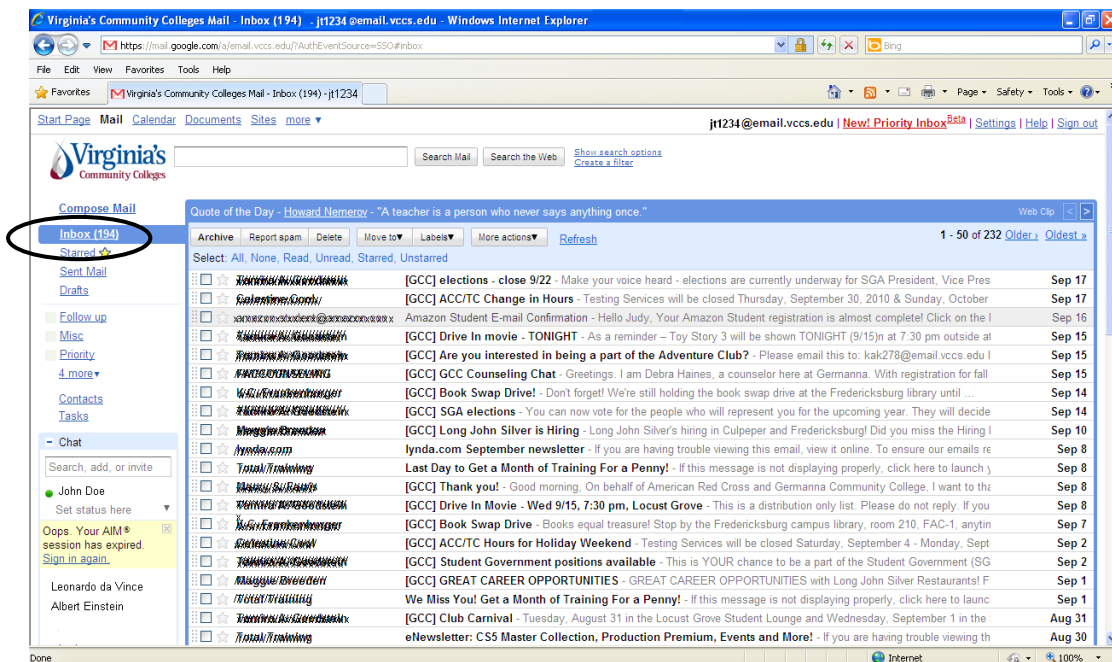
Virginia's Community Colleges Mail - Inbox (194) - jt1234@email.vccs.edu - Windows Internet Explorer

https://mail.google.com/a/email.vccs.edu/?AuthEventSource=SSO#inbox

Bing

File Edit View Favorites Tools Help

Favorites Virginia's Community Colleges Mail - Inbox (194) - jt1234

Page ▾ Safety ▾ Tools ▾

Start Page Mail Calendar Documents Sites more ▾

jt1234@email.vccs.edu | New! Priority Inbox Beta | Settings | Help | Sign out

Virginia's Community Colleges

Search Mail Search the Web Show search options Create a filter

Compose Mail

Inbox (194)
Starred
Sent Mail
Drafts

Follow up
Misc
Priority
4 more▾

Contacts
Tasks

- Chat

Search, add, or invite

John Doe
Set status here

Oops. Your AIM® session has expired. Sign in again.

Leonardo da Vince
Albert Einstein

Quote of the Day - Howard Nemerov - "A teacher is a person who never says anything once."

Web Clip

Archive Report spam Delete Move to▾ Labels▾ More actions▾ Refresh

1 - 50 of 232 Older › Oldest »

Select: All, None, Read, Unread, Starred, Unstarred

| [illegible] | [GCC] elections - close 9/22 - Make your voice heard - elections are currently underway for SGA President, Vice Pres | Sep 17 |
|---|---|---|
| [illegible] | [GCC] ACC/TC Change in Hours - Testing Services will be closed Thursday, September 30, 2010 & Sunday, October | Sep 17 |
| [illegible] | Amazon Student E-mail Confirmation - Hello Judy, Your Amazon Student registration is almost complete! Click on the l | Sep 16 |
| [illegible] | [GCC] Drive In movie - TONIGHT - As a reminder – Toy Story 3 will be shown TONIGHT (9/15)n at 7:30 pm outside at | Sep 15 |
| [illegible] | [GCC] Are you interested in being a part of the Adventure Club? - Please email this to: kak278@email.vccs.edu | Sep 15 |
| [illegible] | [GCC] GCC Counseling Chat - Greetings. I am Debra Haines, a counselor here at Germanna. With registration for fall | Sep 15 |
| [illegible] | [GCC] Book Swap Drive! - Don't forget! We're still holding the book swap drive at the Fredericksburg library until ... | Sep 14 |
| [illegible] | [GCC] SGA elections - You can now vote for the people who will represent you for the upcoming year. They will decide | Sep 14 |
| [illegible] | [GCC] Long John Silver is Hiring - Long John Silver's hiring in Culpeper and Fredericksburg! Did you miss the Hiring | Sep 10 |
| lynda.com | lynda.com September newsletter - If you are having trouble viewing this email, view it online. To ensure our emails re | Sep 8 |
| Total Training | Last Day to Get a Month of Training For a Penny! - If this message is not displaying properly, click here to launch | Sep 8 |
| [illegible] | [GCC] Thank you! - Good morning, On behalf of American Red Cross and Germanna Community College, I want to tha | Sep 8 |
| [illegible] | [GCC] Drive In Movie - Wed 9/15, 7:30 pm, Locust Grove - This is a distribution only list. Please do not reply. If you | Sep 8 |
| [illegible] | [GCC] Book Swap Drive - Books equal treasure! Stop by the Fredericksburg campus library, room 210, FAC-1, anytin | Sep 7 |
| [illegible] | [GCC] ACC/TC Hours for Holiday Weekend - Testing Services will be closed Saturday, September 4 - Monday, Sept | Sep 2 |
| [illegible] | [GCC] Student Government positions available - This is YOUR chance to be a part of the Student Government (SG | Sep 2 |
| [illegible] | [GCC] GREAT CAREER OPPORTUNITIES - GREAT CAREER OPPORTUNITIES with Long John Silver Restaurants! F | Sep 1 |
| Total Training | We Miss You! Get a Month of Training For a Penny! - If this message is not displaying properly, click here to launc | Sep 1 |
| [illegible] | [GCC] Club Carnival - Tuesday, August 31 in the Locust Grove Student Lounge and Wednesday, September 1 in the | Aug 31 |
| Total Training | eNewsletter: CS5 Master Collection, Production Premium, Events and More! - If you are having trouble viewing th | Aug 30 |

Done Internet 100%